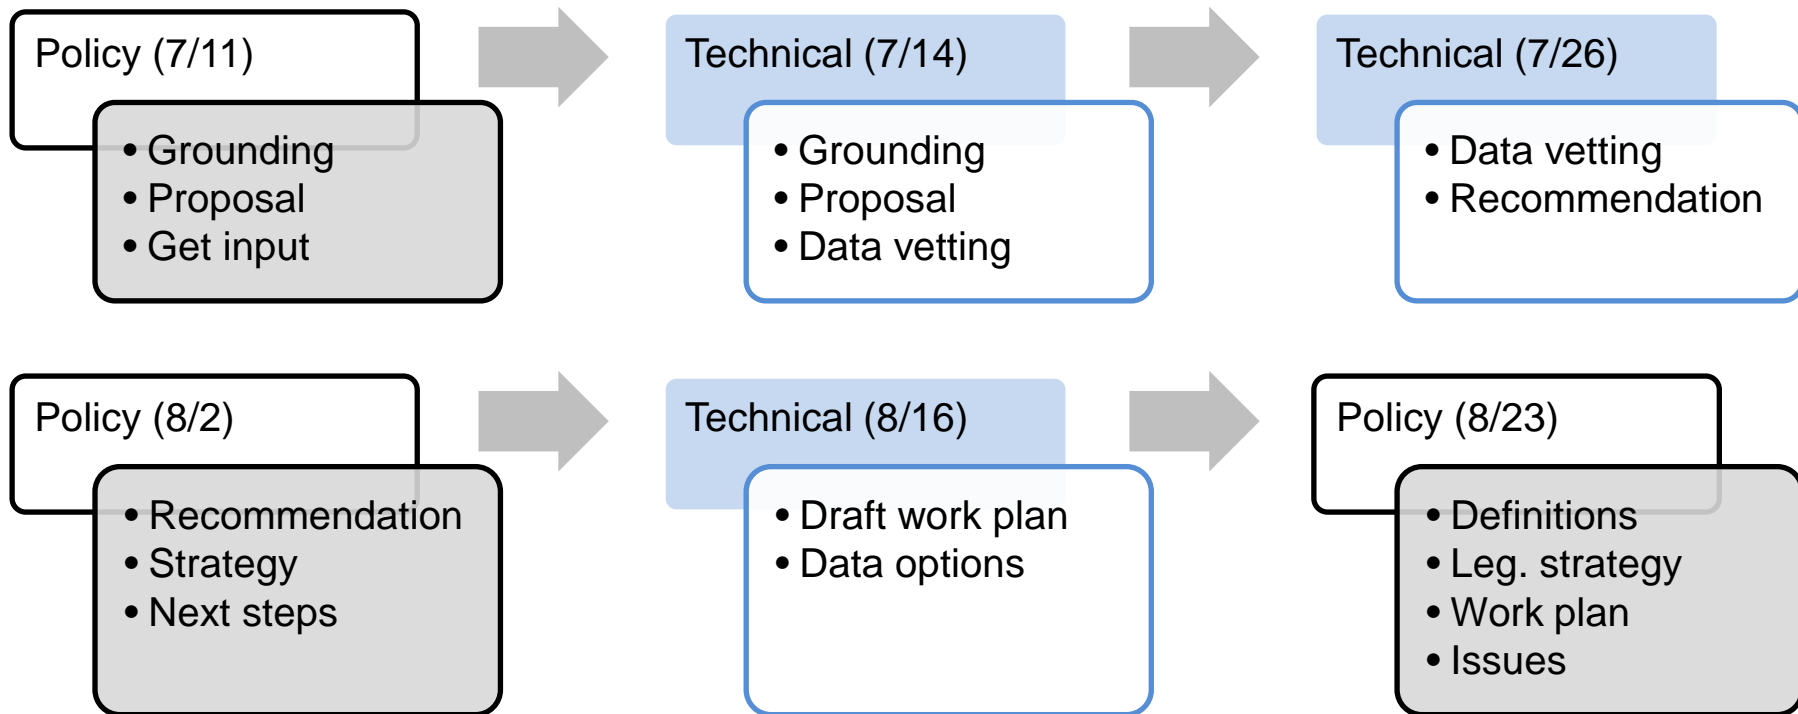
Policy (7/11)

- Grounding
- Proposal
- Get input

Technical (7/14)

- Grounding
- Proposal
- Data vetting

Technical (7/26)

- Data vetting
- Recommendation

Policy (8/2)

- Recommendation
- Strategy
- Next steps

Technical (8/16)

- Draft work plan
- Data options

Policy (8/23)

- Definitions
- Leg. strategy
- Work plan
- Issues